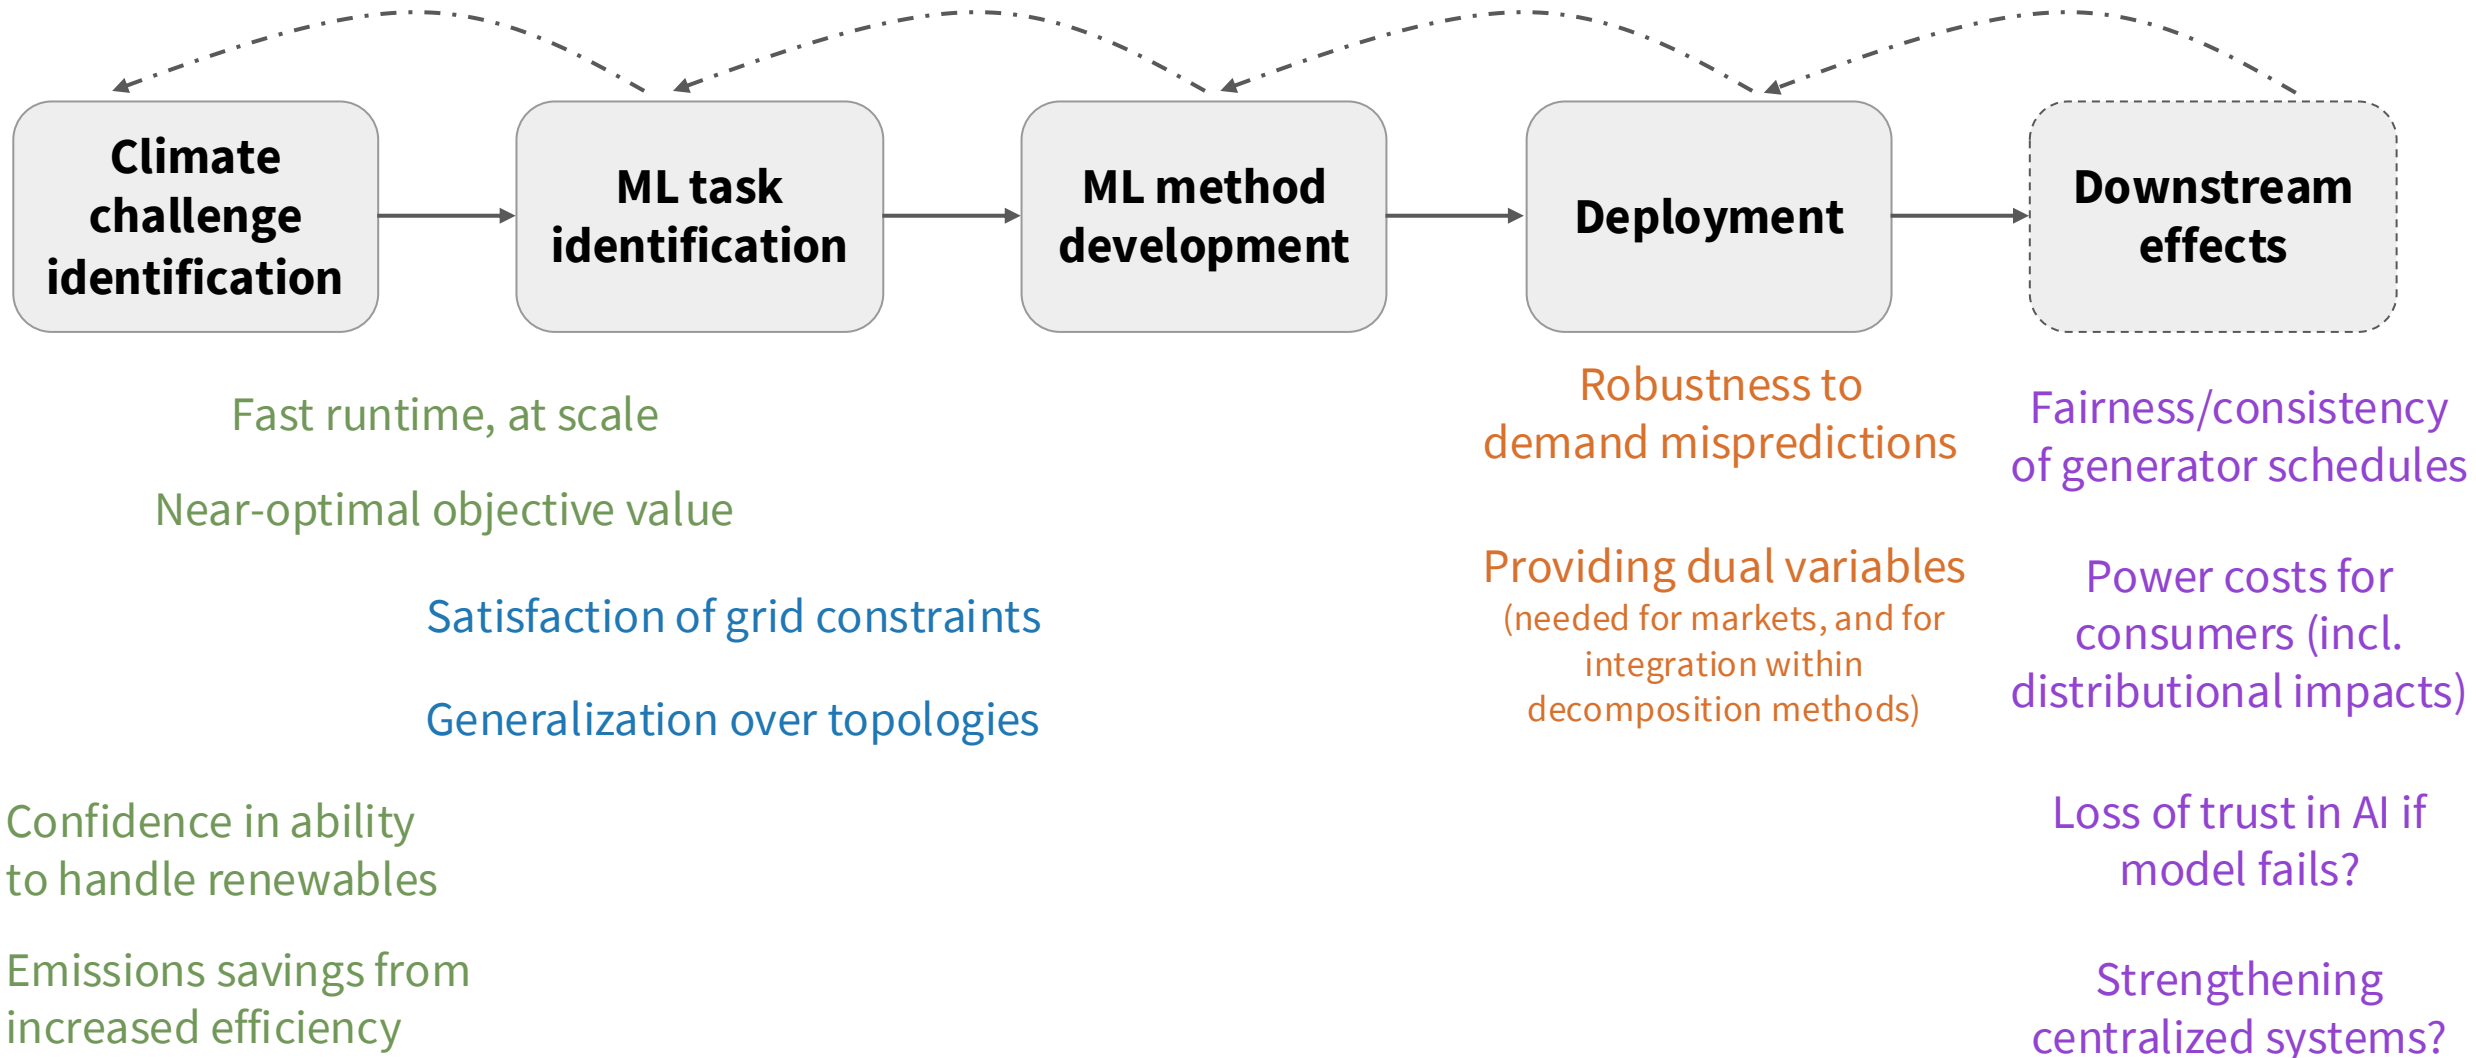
Climate challenge identification

ML task identification

ML method development

Deployment

Downstream effects

Fast runtime, at scale

Near-optimal objective value

Satisfaction of grid constraints

Generalization over topologies

Confidence in ability to handle renewables

Emissions savings from increased efficiency

Robustness to demand mispredictions

Providing dual variables (needed for markets, and for integration within decomposition methods)

Fairness/consistency of generator schedules

Power costs for consumers (incl. distributional impacts)

Loss of trust in AI if model fails?

Strengthening centralized systems?